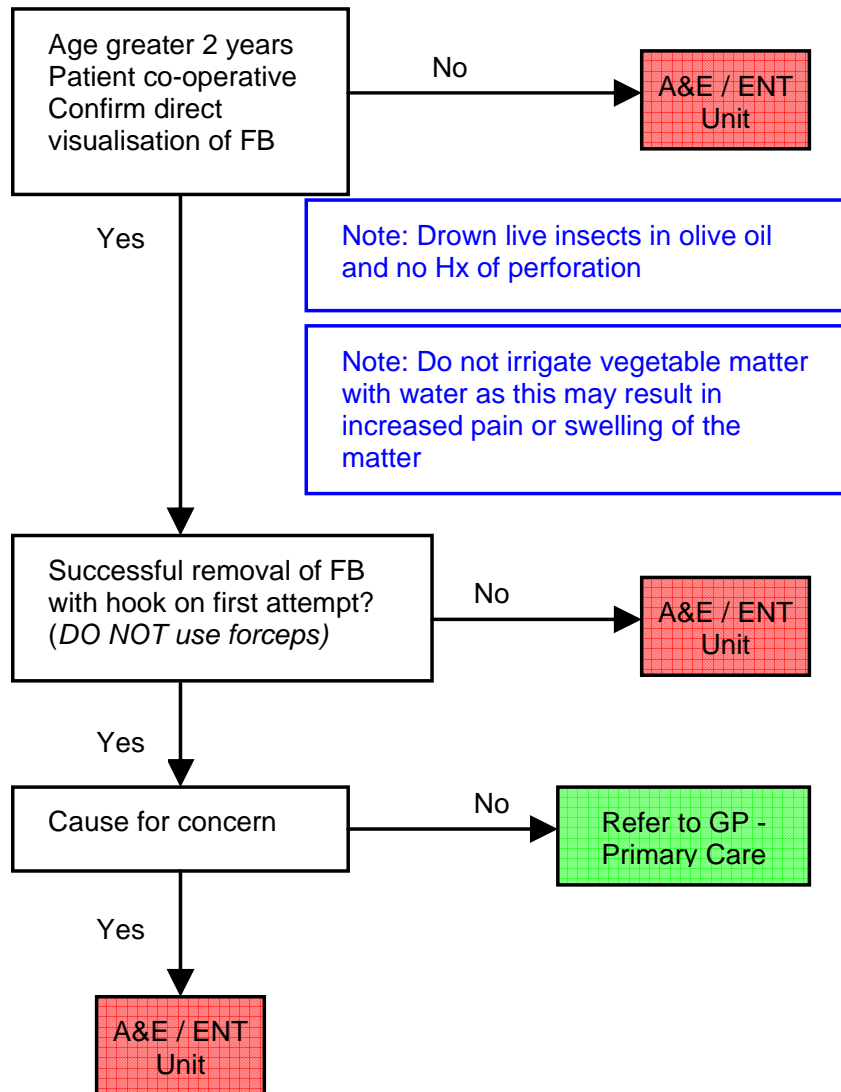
Age greater 2 years
Patient co-operative
Confirm direct visualisation of FB

No

A&E / ENT Unit

Yes

Note: Drown live insects in olive oil and no Hx of perforation

Note: Do not irrigate vegetable matter with water as this may result in increased pain or swelling of the matter

Successful removal of FB with hook on first attempt? (*DO NOT use forceps)*

No

A&E / ENT Unit

Yes

Cause for concern

No

Refer to GP - Primary Care

Yes

A&E / ENT Unit